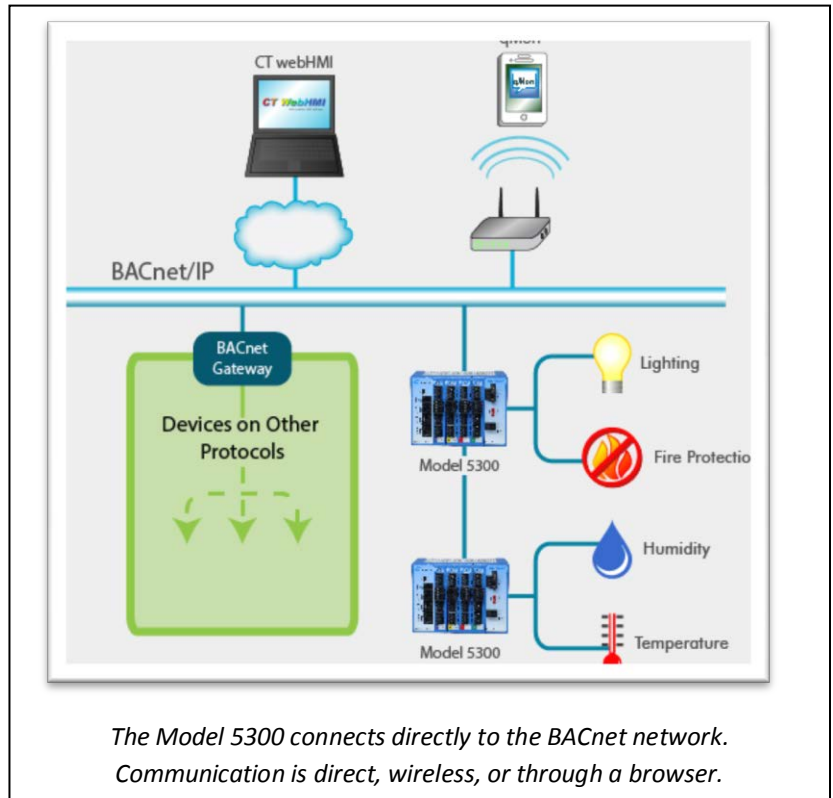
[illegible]

CT webHMI

CT WebHMI

BACnet/IP

BACnet Gateway

Devices on Other Protocols

Model 5300

Lighting

Fire Protectio

Model 5300

Humidity

Temperature

The Model 5300 connects directly to the BACnet network. Communication is direct, wireless, or through a browser.